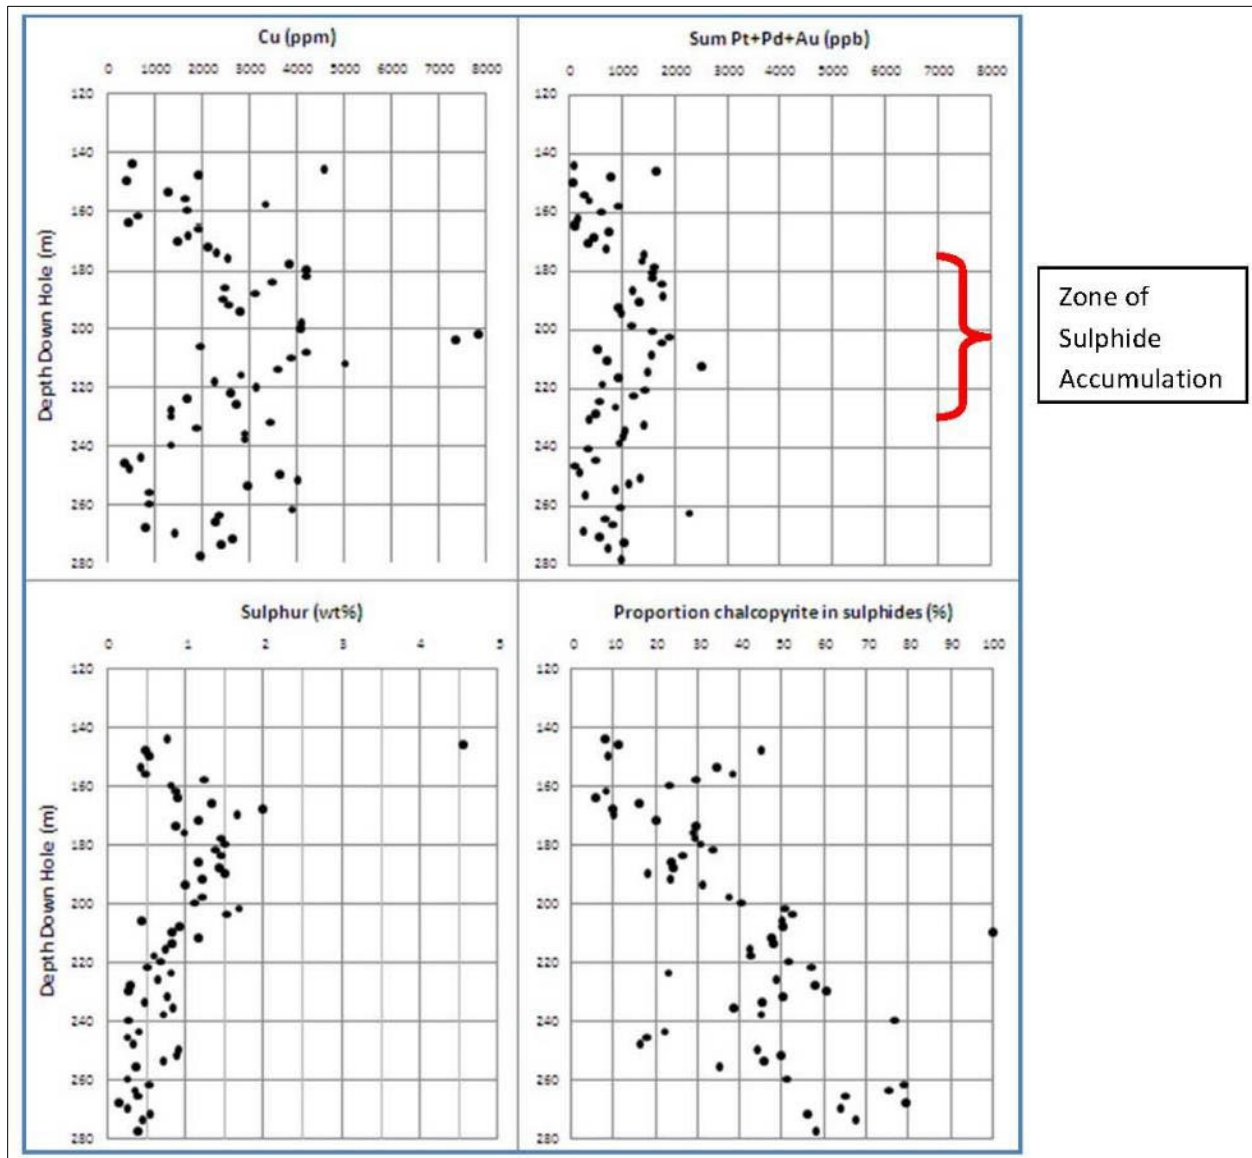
Cu (ppm)

0 1000 2000 3000 4000 5000 6000 7000 8000

120 140 160 180 200 220 240 260 280

Depth Down Hole (m)

Sum Pt+Pd+Au (ppb)

0 1000 2000 3000 4000 5000 6000 7000 8000

120 140 160 180 200 220 240 260 280

Zone of Sulphide Accumulation

Sulphur (wt%)

0 1 2 3 4 5

120 140 160 180 200 220 240 260 280

Depth Down Hole (m)

Proportion chalcopyrite in sulphides (%)

0 10 20 30 40 50 60 70 80 90 100

120 140 160 180 200 220 240 260 280